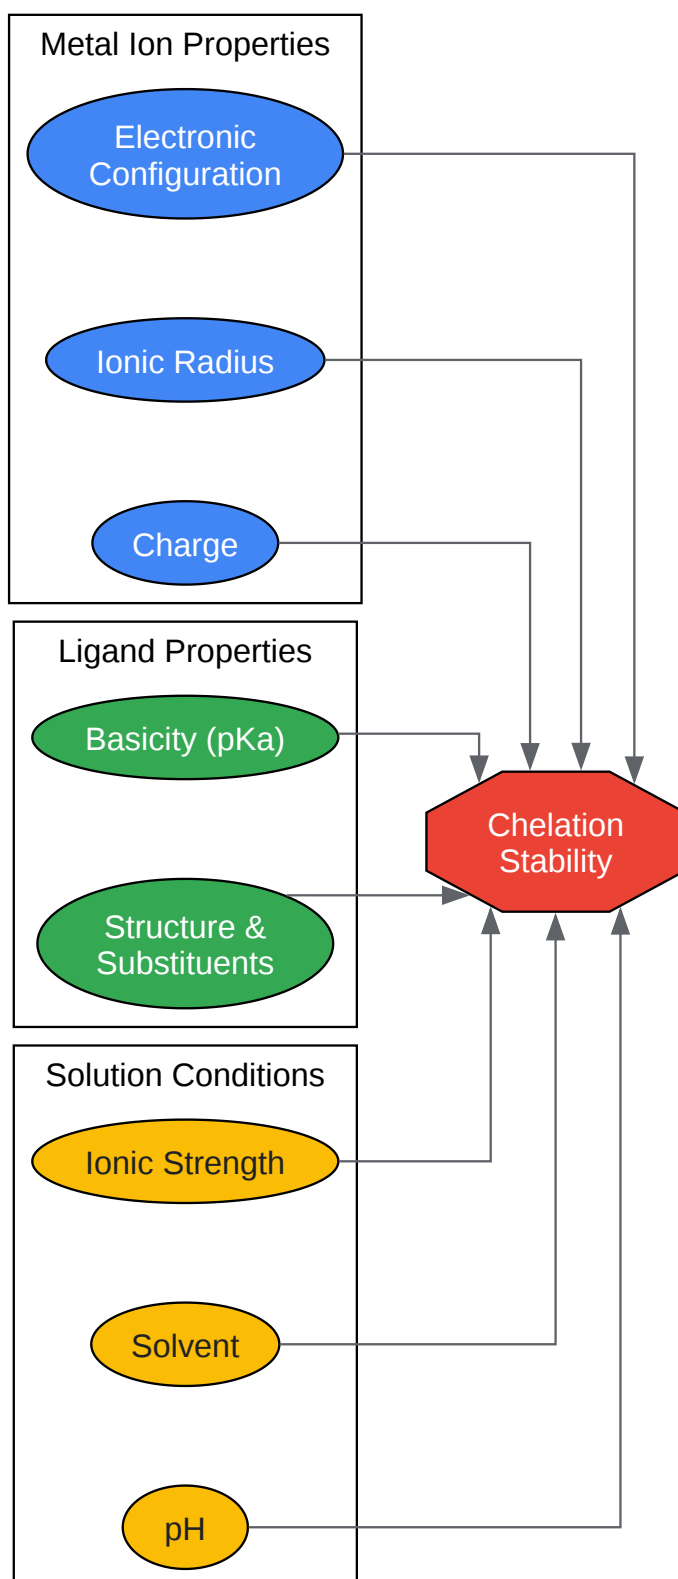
Metal Ion Properties

Electronic Configuration

Ionic Radius

Charge

Ligand Properties

Basicity (pKa)

Structure & Substituents

Chelation Stability

Solution Conditions

Ionic Strength

Solvent

pH